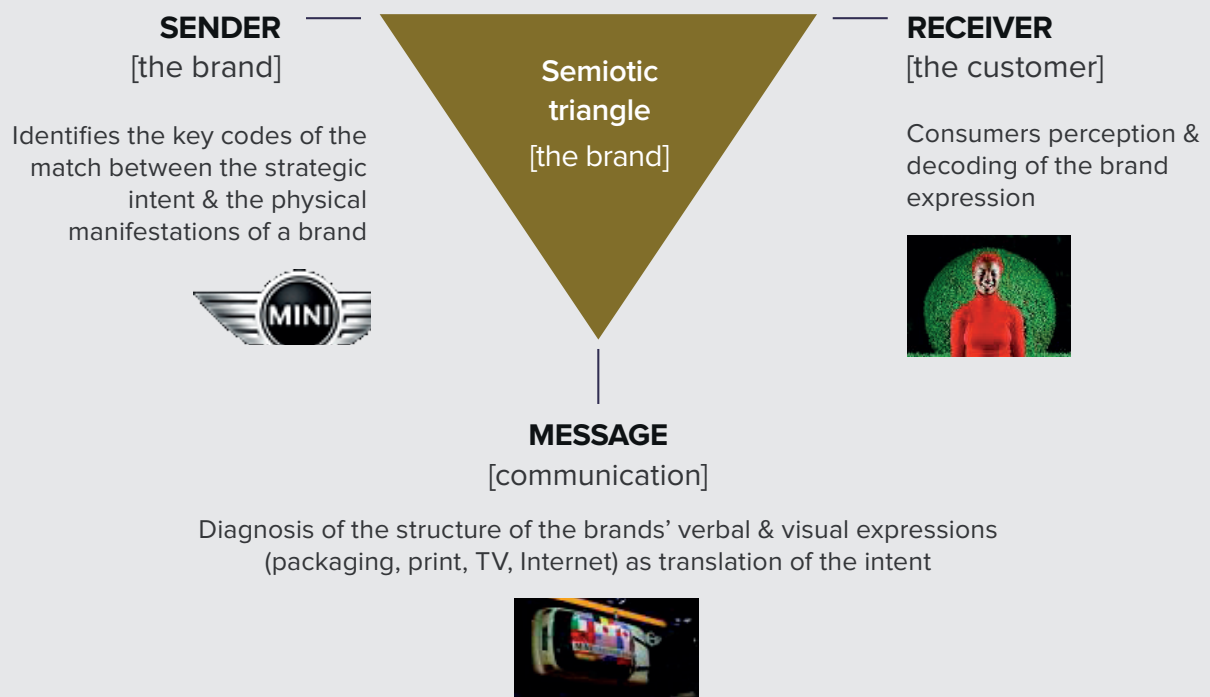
SENDER
[the brand]

Identifies the key codes of the match between the strategic intent & the physical manifestations of a brand

MINI

Semiotic triangle
[the brand]

RECEIVER
[the customer]

Consumers perception & decoding of the brand expression

MESSAGE
[communication]

Diagnosis of the structure of the brands' verbal & visual expressions (packaging, print, TV, Internet) as translation of the intent